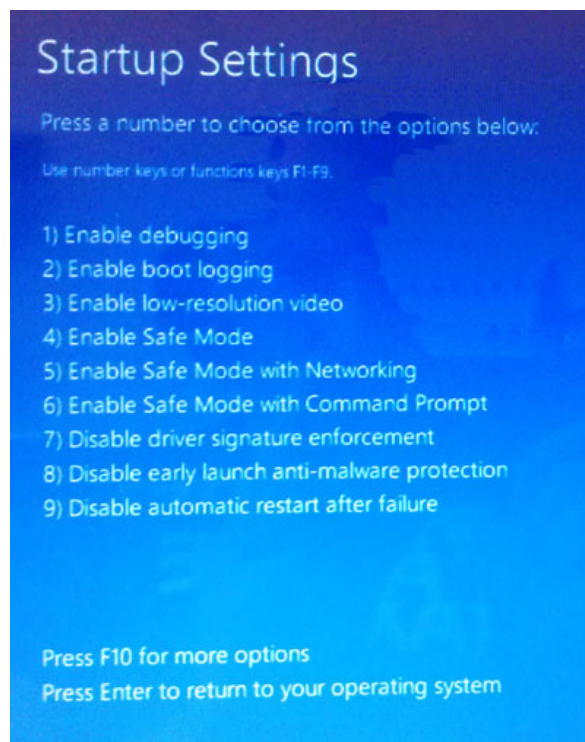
Startup Settings

Press a number to choose from the options below:

Use number keys or functions keys F1-F9.

1) Enable debugging
2) Enable boot logging
3) Enable low-resolution video
4) Enable Safe Mode
5) Enable Safe Mode with Networking
6) Enable Safe Mode with Command Prompt
7) Disable driver signature enforcement
8) Disable early launch anti-malware protection
9) Disable automatic restart after failure

Press F10 for more options
Press Enter to return to your operating system